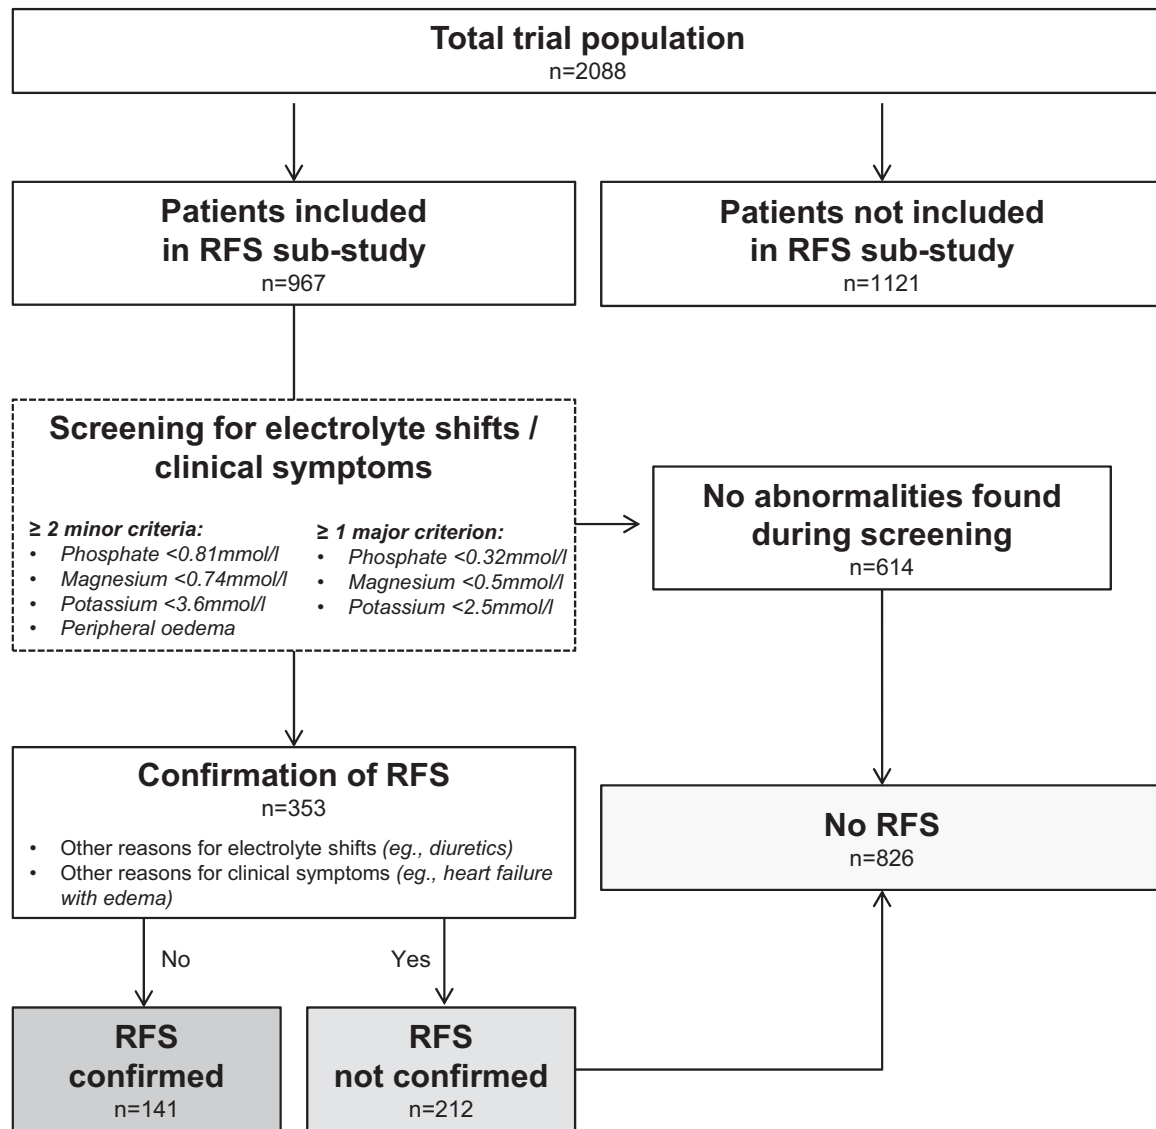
Total trial population
n=2088

Patients included in RFS sub-study
n=967

Patients not included in RFS sub-study
n=1121

Screening for electrolyte shifts / clinical symptoms

≥ 2 minor criteria:
- Phosphate <0.81mmol/l
- Magnesium <0.74mmol/l
- Potassium <3.6mmol/l
- Peripheral oedema

≥ 1 major criterion:
- Phosphate <0.32mmol/l
- Magnesium <0.5mmol/l
- Potassium <2.5mmol/l

No abnormalities found during screening
n=614

Confirmation of RFS
n=353
- Other reasons for electrolyte shifts (eg., diuretics)
- Other reasons for clinical symptoms (eg., heart failure with edema)

No RFS
n=826

No

Yes

RFS confirmed
n=141

RFS not confirmed
n=212